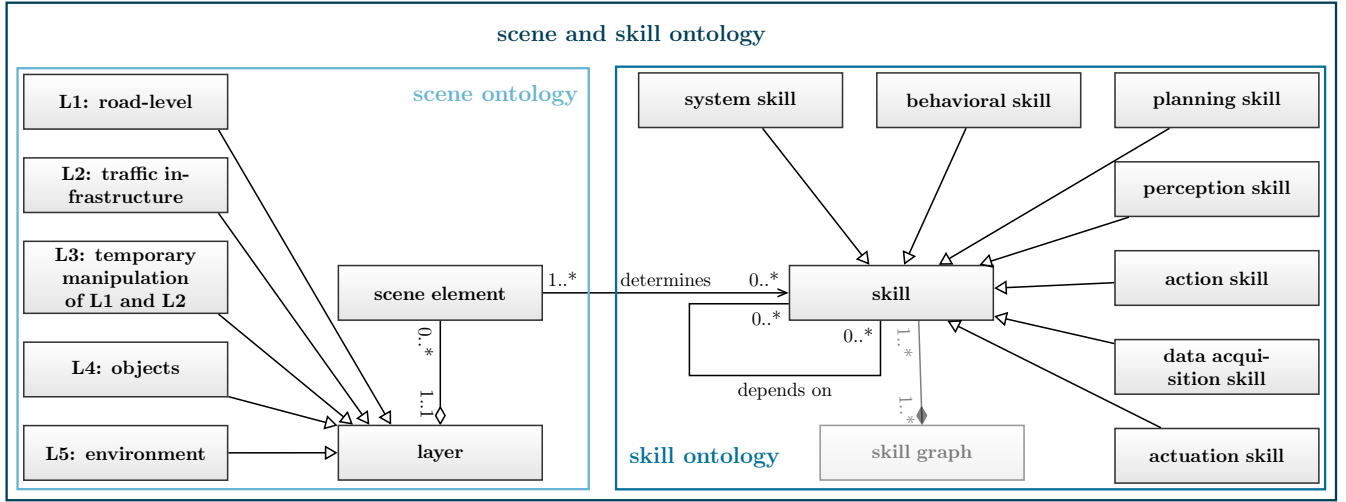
scene and skill ontology

scene ontology

L1: road-level

L2: traffic infrastructure

L3: temporary manipulation of L1 and L2

L4: objects

L5: environment

scene element

0..*

1..1

layer

1..*

determines

0..*

skill ontology

system skill

behavioral skill

planning skill

perception skill

action skill

data acquisition skill

actuation skill

skill

0..*

0..*

depends on

1..*

1..*

skill graph